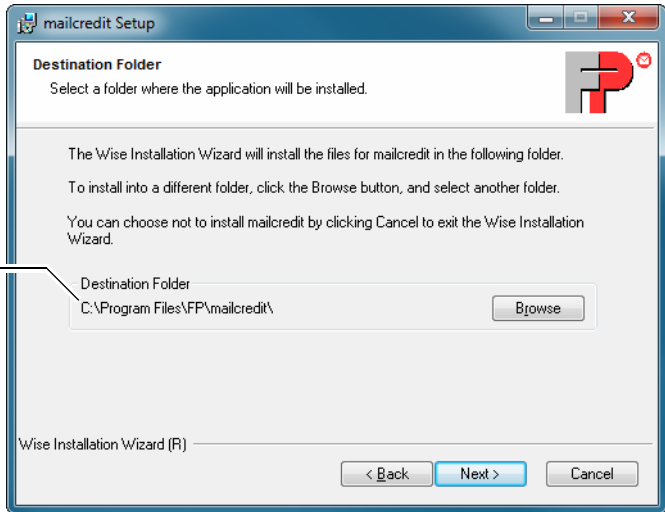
mailcredit Setup

Destination Folder

Select a folder where the application will be installed.

The Wise Installation Wizard will install the files for mailcredit in the following folder.

To install into a different folder, click the Browse button, and select another folder.

You can choose not to install mailcredit by clicking Cancel to exit the Wise Installation Wizard.

Destination Folder

C:\Program Files\FP\mailcredit\

Browse

Wise Installation Wizard (R)

< Back

Next >

Cancel